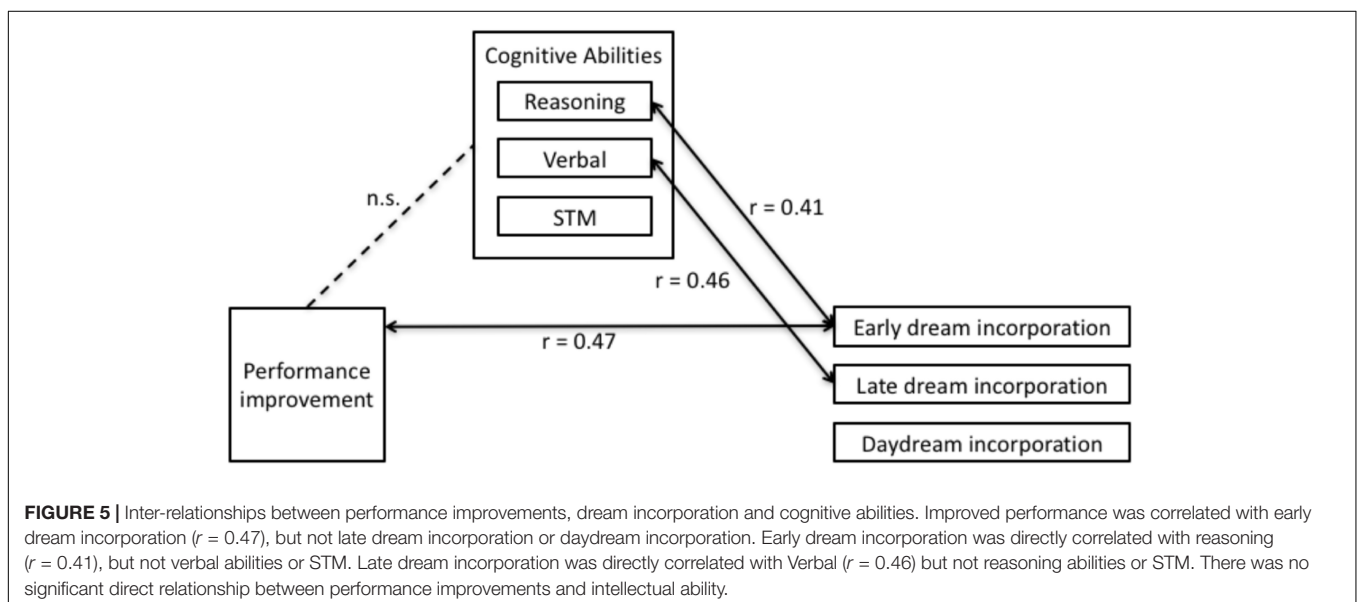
Cognitive Abilities

Reasoning

Verbal

STM

n.s.

r = 0.41

r = 0.46

Performance improvement

r = 0.47

Early dream incorporation

Late dream incorporation

Daydream incorporation

**FIGURE 5 |** Inter-relationships between performance improvements, dream incorporation and cognitive abilities. Improved performance was correlated with early dream incorporation ($r$ = 0.47), but not late dream incorporation or daydream incorporation. Early dream incorporation was directly correlated with reasoning ($r$ = 0.41), but not verbal abilities or STM. Late dream incorporation was directly correlated with Verbal ($r$ = 0.46) but not reasoning abilities or STM. There was no significant direct relationship between performance improvements and intellectual ability.